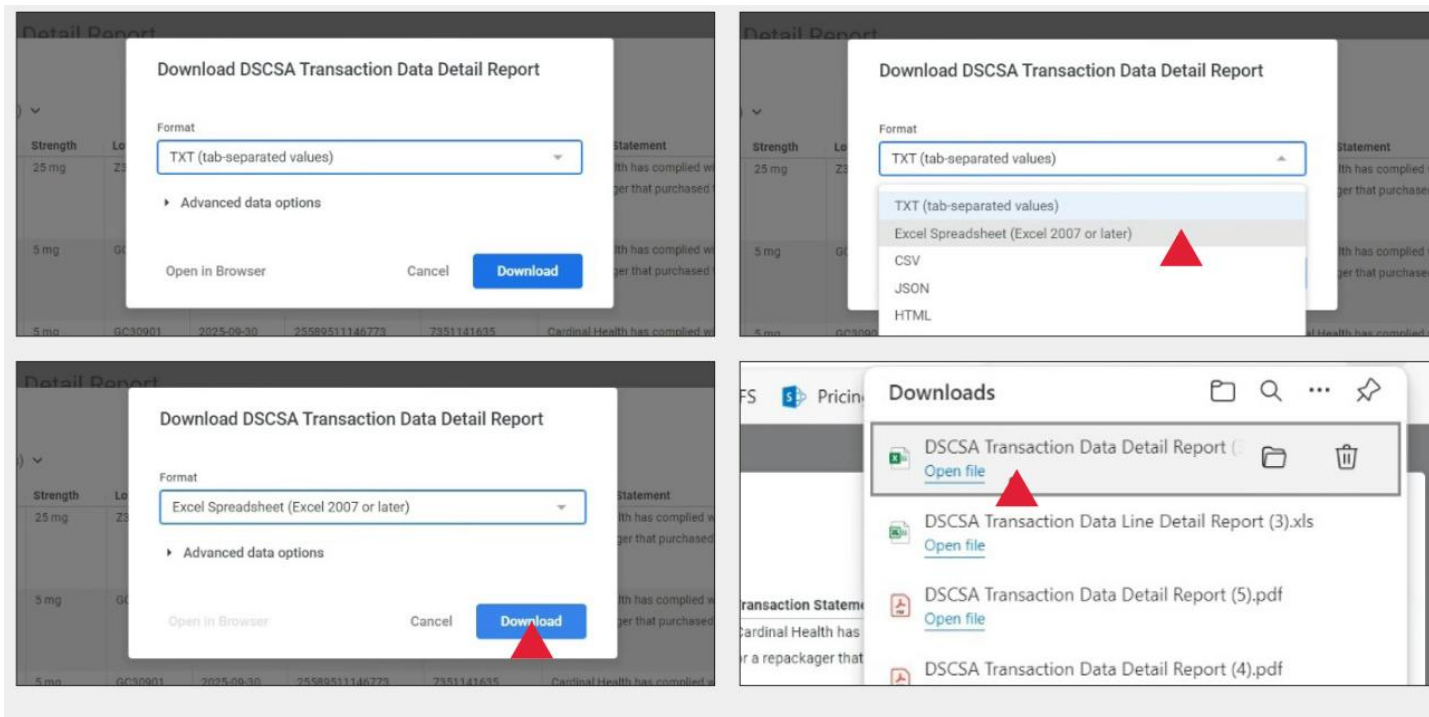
Detail Report

Download DSCSA Transaction Data Detail Report

Format

TXT (tab-separated values)

Advanced data options

Open in Browser

Cancel

Download

Strength

25 mg

5 mg

5 mg GC30901 2025-09-30 25589511146773 7351141635 Cardinal Health has complied w

Statement

lth has complied w

ger that purchased

Detail Report

Download DSCSA Transaction Data Detail Report

Format

TXT (tab-separated values)

TXT (tab-separated values)

Excel Spreadsheet (Excel 2007 or later)

CSV

JSON

HTML

Strength

25 mg

5 mg

Statement

lth has complied

ger that purchase

Detail Report

Download DSCSA Transaction Data Detail Report

Format

Excel Spreadsheet (Excel 2007 or later)

Advanced data options

Open in Browser

Cancel

Download

Strength

25 mg

5 mg

5 mg GC30901 2025-09-30 25589511146773 7351141635 Cardinal Health has complied w

Statement

lth has complied w

ger that purchased

FS Pricin

Downloads

DSCSA Transaction Data Detail Report (

Open file

DSCSA Transaction Data Line Detail Report (3).xls

Open file

DSCSA Transaction Data Detail Report (5).pdf

Open file

DSCSA Transaction Data Detail Report (4).pdf

ransaction Stateme

Cardinal Health has

r a repackager that